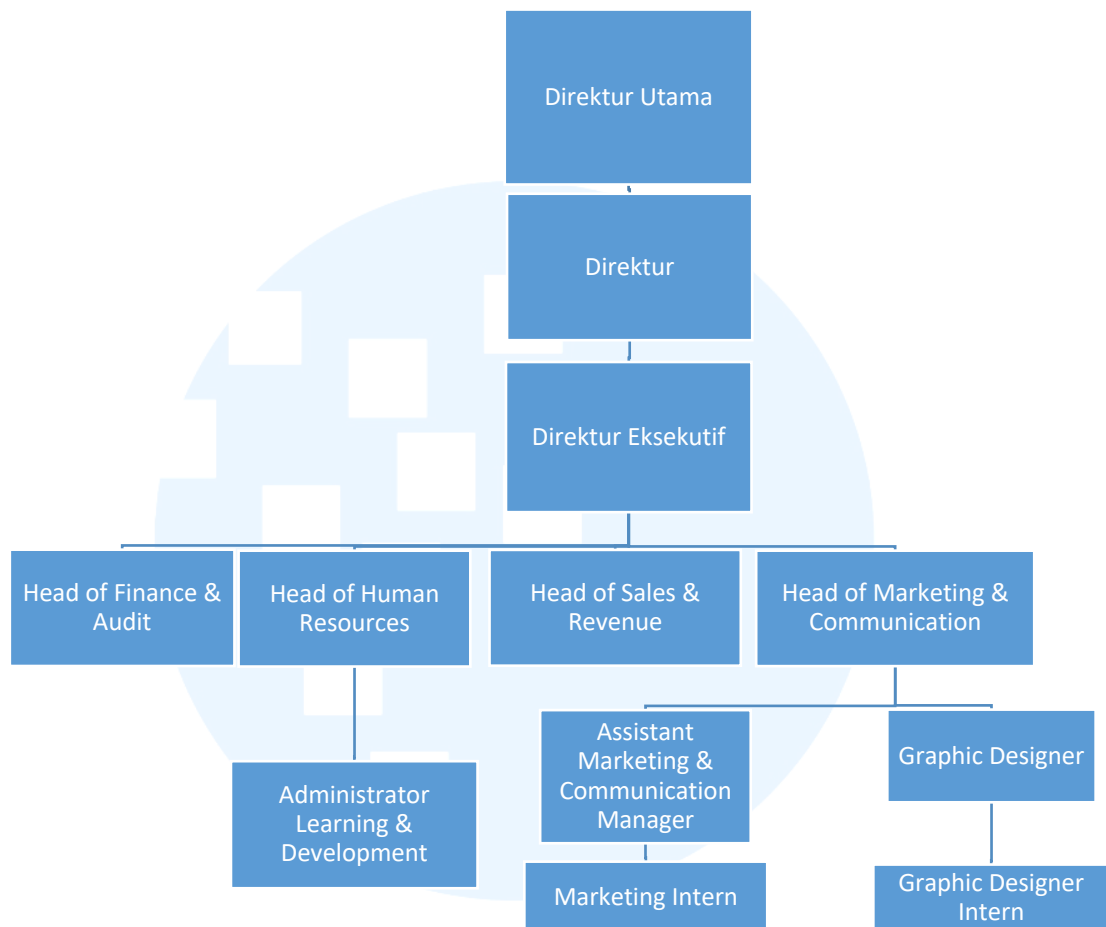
Direktur Utama

Direktur

Direktur Eksekutif

Head of Finance & Audit

Head of Human Resources

Head of Sales & Revenue

Head of Marketing & Communication

Administrator Learning & Development

Assistant Marketing & Communication Manager

Graphic Designer

Marketing Intern

Graphic Designer Intern